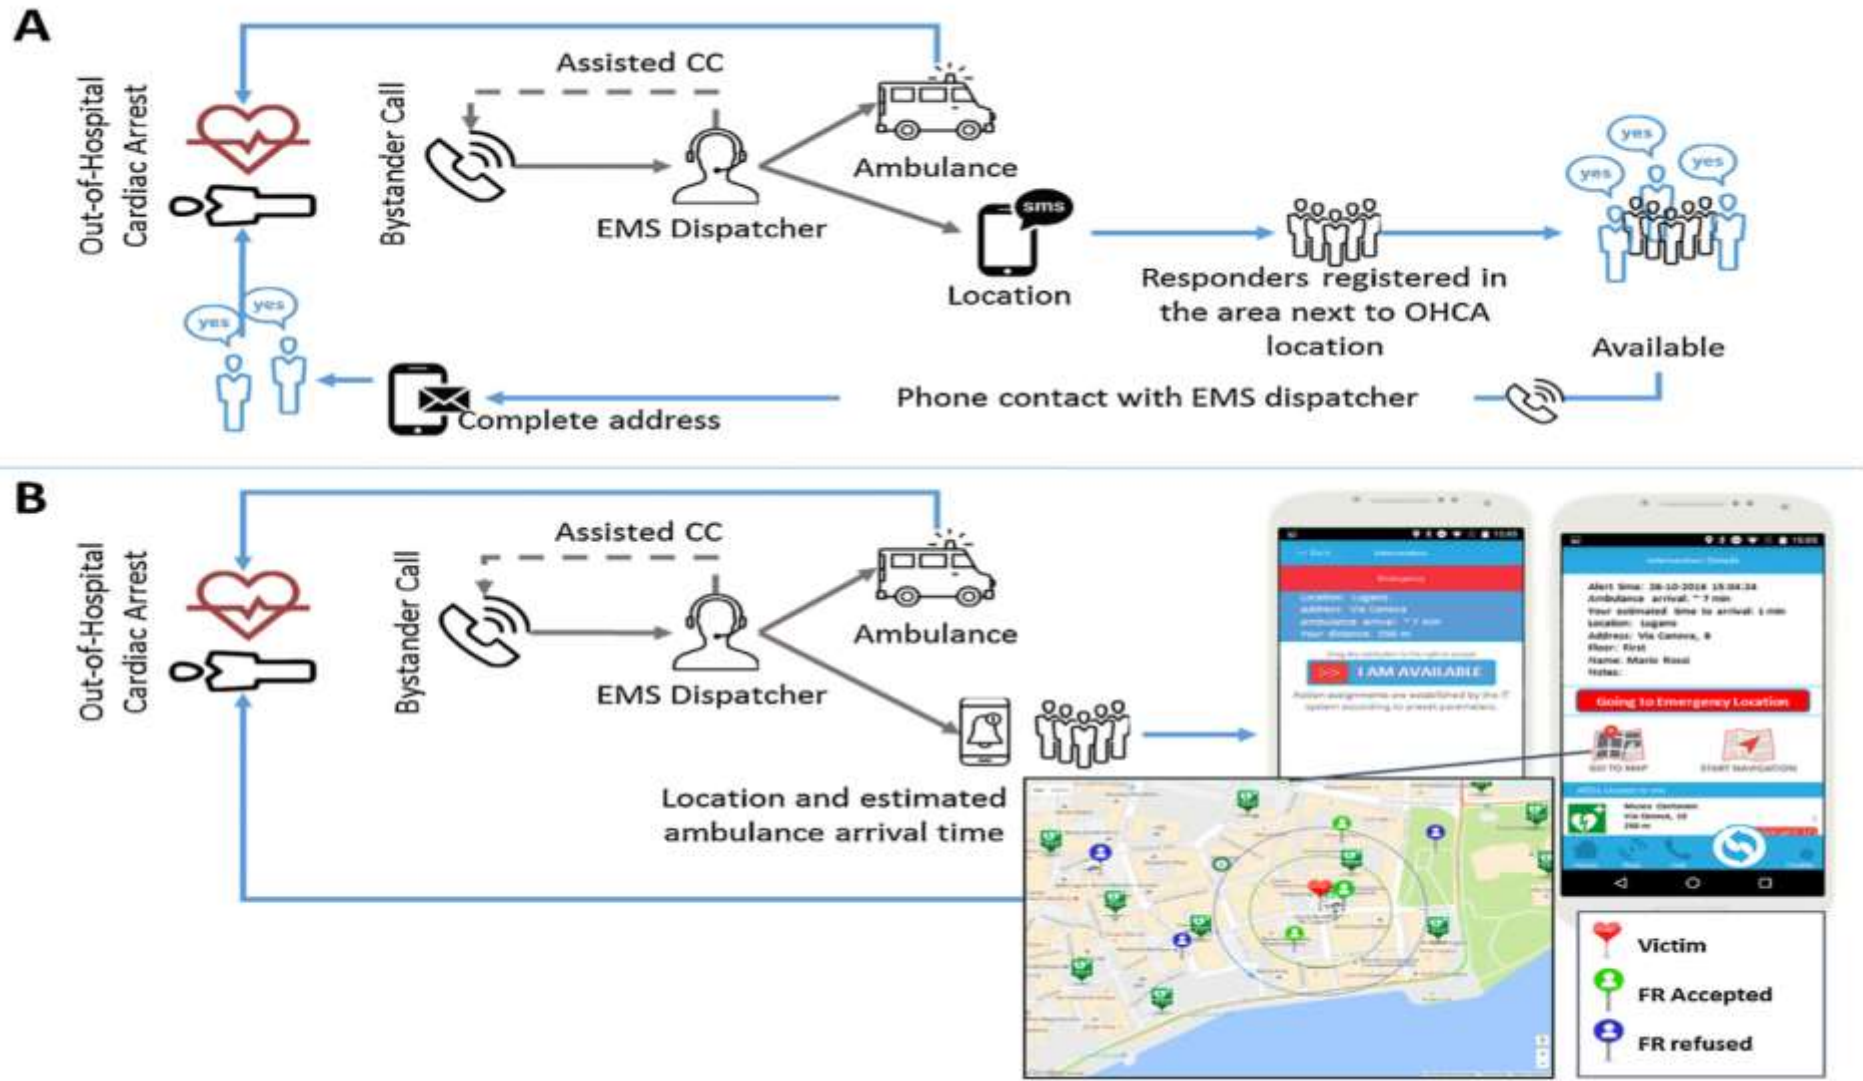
A

Out-of-Hospital Cardiac Arrest

Bystander Call

Assisted CC

EMS Dispatcher

Ambulance

sms

Location

Responders registered in the area next to OHCA location

yes

yes

yes

Available

Phone contact with EMS dispatcher

Complete address

yes

yes

B

Out-of-Hospital Cardiac Arrest

Bystander Call

Assisted CC

EMS Dispatcher

Ambulance

Location and estimated ambulance arrival time

Emergency

I AM AVAILABLE

Going to Emergency Location

Victim

FR Accepted

FR refused